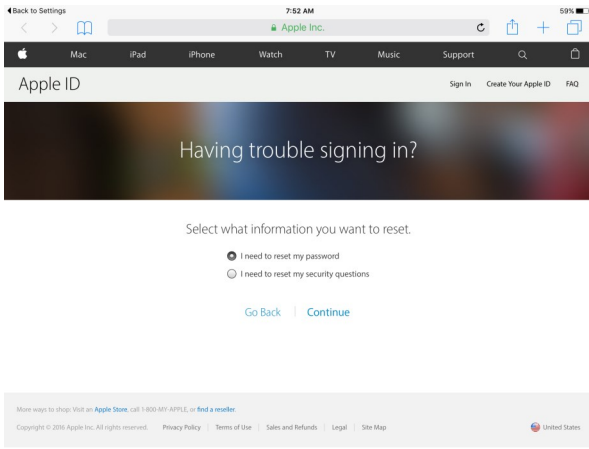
◀ Back to Settings
7:52 AM
59%
Apple Inc.

Mac iPad iPhone Watch TV Music Support

Apple ID
Sign In Create Your Apple ID FAQ

Having trouble signing in?

Select what information you want to reset.

I need to reset my password
I need to reset my security questions

Go Back | Continue

More ways to shop: Visit an Apple Store, call 1-800-MY-APPLE, or find a reseller.

Copyright © 2016 Apple Inc. All rights reserved. Privacy Policy | Terms of Use | Sales and Refunds | Legal | Site Map

United States